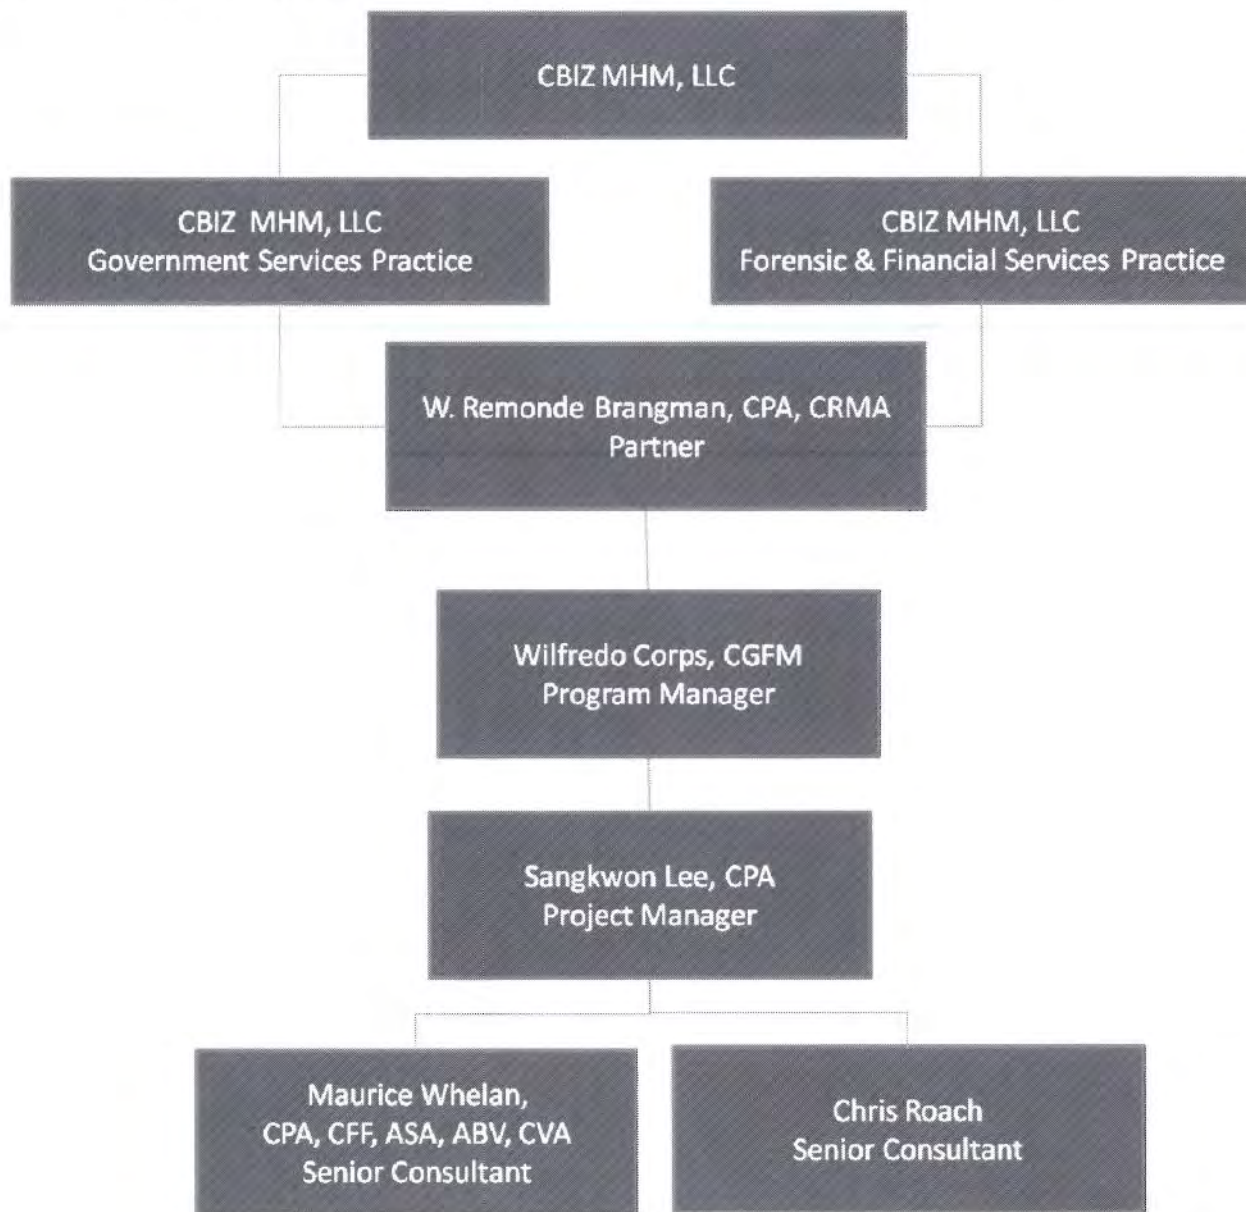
CBIZ MHM, LLC

CBIZ MHM, LLC
Government Services Practice

CBIZ MHM, LLC
Forensic & Financial Services Practice

W. Remonde Brangman, CPA, CRMA
Partner

Wilfredo Corps, CGFM
Program Manager

Sangkwon Lee, CPA
Project Manager

Maurice Whelan,
CPA, CFF, ASA, ABV, CVA
Senior Consultant

Chris Roach
Senior Consultant